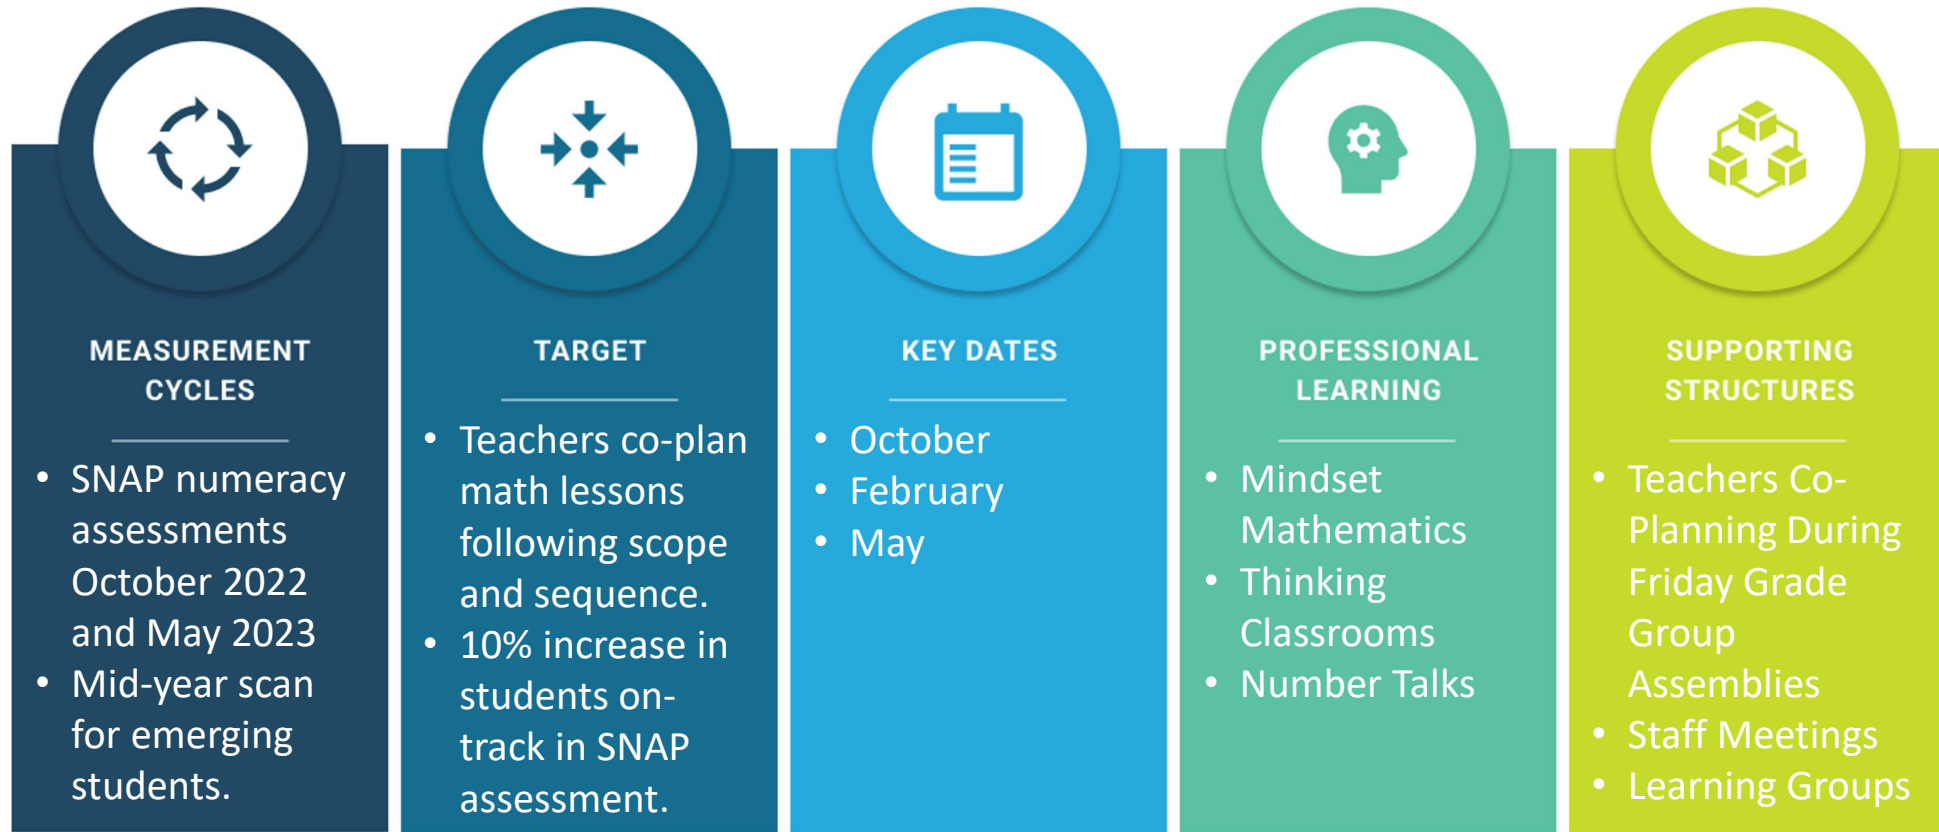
MEASUREMENT CYCLES

- SNAP numeracy assessments October 2022 and May 2023
- Mid-year scan for emerging students.

TARGET

- Teachers co-plan math lessons following scope and sequence.
- 10% increase in students on-track in SNAP assessment.

KEY DATES

- October
- February
- May

PROFESSIONAL LEARNING

- Mindset Mathematics
- Thinking Classrooms
- Number Talks

SUPPORTING STRUCTURES

- Teachers Co-Planning During Friday Grade Group Assemblies
- Staff Meetings
- Learning Groups